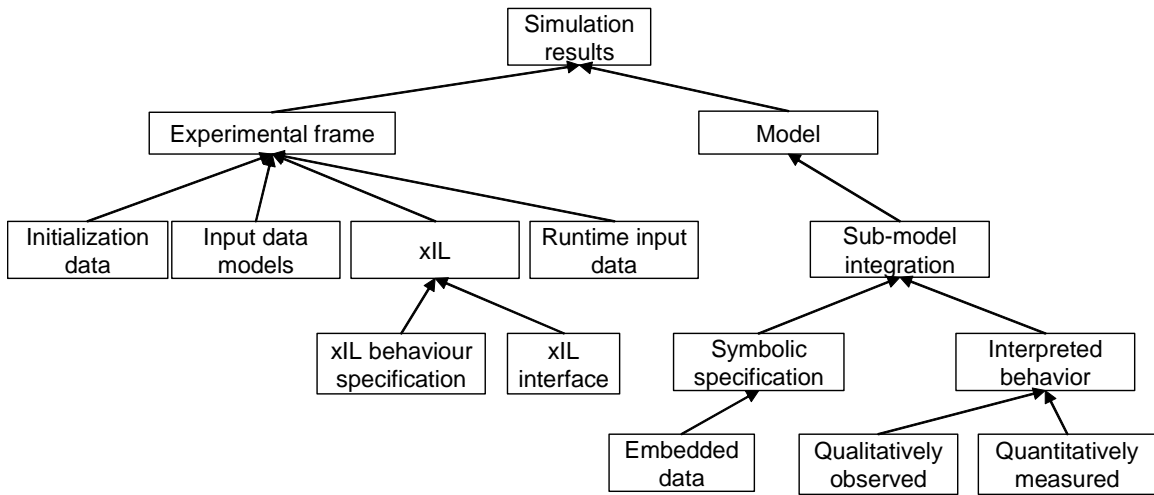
Simulation results

Experimental frame

Model

Initialization data

Input data models

xIL

Runtime input data

Sub-model integration

xIL behaviour specification

xIL interface

Symbolic specification

Interpreted behavior

Embedded data

Qualitatively observed

Quantitatively measured